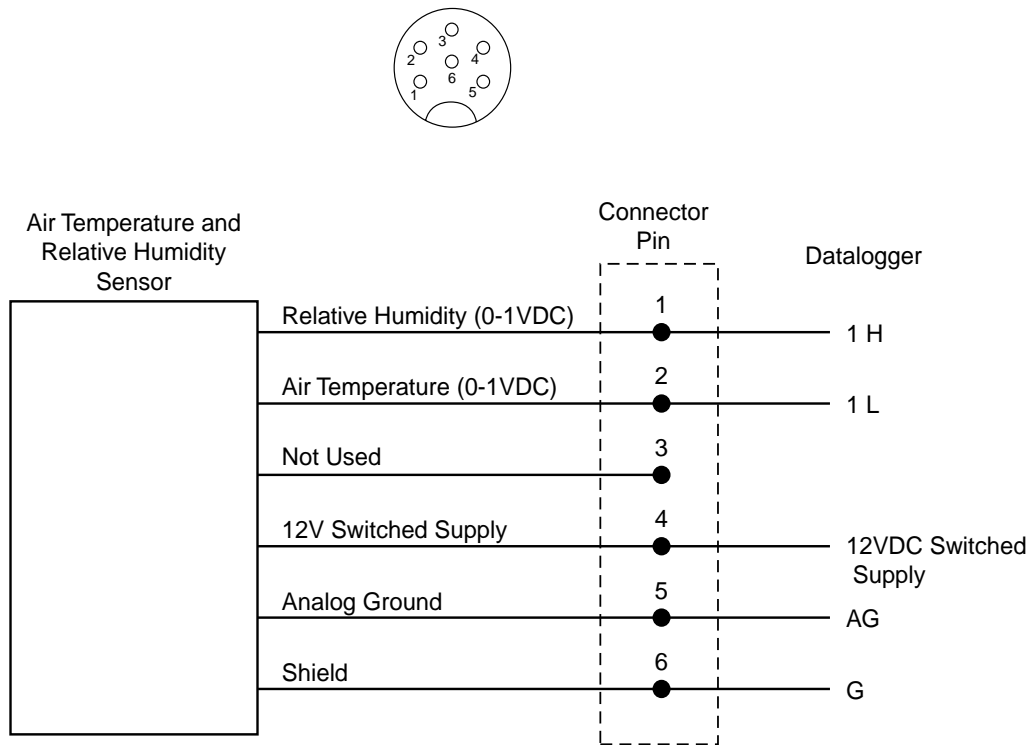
3
2 4
6
1 5

Air Temperature and Relative Humidity Sensor

Connector Pin

Datalogger

Relative Humidity (0-1VDC)
1
1 H

Air Temperature (0-1VDC)
2
1 L

Not Used
3

12V Switched Supply
4
12VDC Switched Supply

Analog Ground
5
AG

Shield
6
G